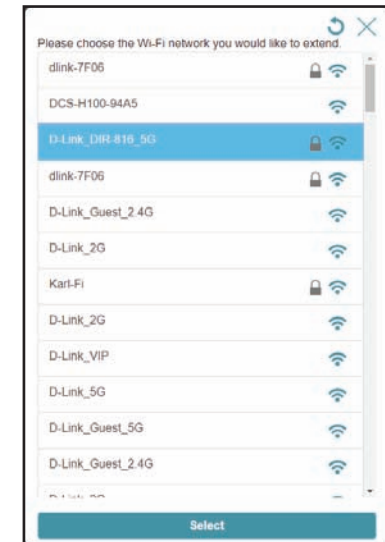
Please choose the Wi-Fi network you would like to extend.

dlink-7F06

DCS-H100-94A5

D-Link_DIR-816_5G

dlink-7F06

D-Link_Guest_2.4G

D-Link_2G

Karl-Fi

D-Link_2G

D-Link_VIP

D-Link_5G

D-Link_Guest_5G

D-Link_Guest_2.4G

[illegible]

Select